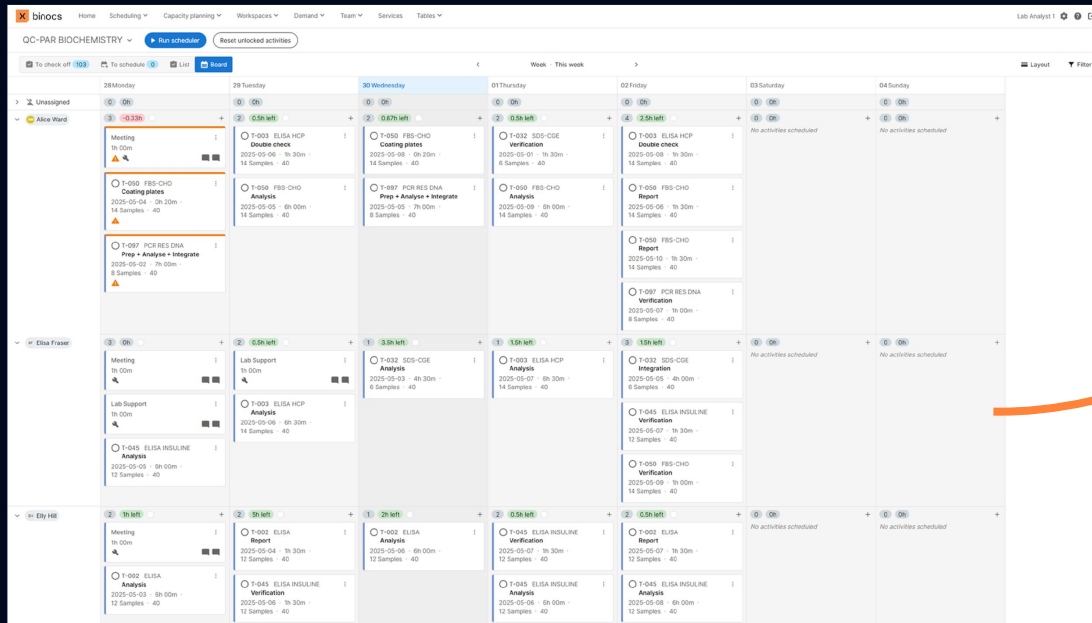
X binocs Home Scheduling Capacity planning Workspaces Demand Team Services Tables Lab Analyst 1

QC-PAR BIOCHEMISTRY Run scheduler Reset unlocked activities

To check off 103 To schedule 0 List Board

Week · This week

Layout Filter

28 Monday 29 Tuesday 30 Wednesday 01 Thursday 02 Friday 03 Saturday 04 Sunday

Unassigned 0 0h 0 0h 0 0h 0 0h 0 0h 0 0h 0 0h

Alice Ward

3 -0.33h
Meeting
1h 00m

T-050 FBS-CHO
Coating plates
2025-05-04 · 0h 20m ·
14 Samples · 40

T-097 PCR RES DNA
Prep + Analyse + Integrate
2025-05-02 · 7h 00m ·
8 Samples · 40

2 0.5h left
T-003 ELISA HCP
Double check
2025-05-06 · 1h 30m ·
14 Samples · 40

T-050 FBS-CHO
Analysis
2025-05-05 · 6h 00m ·
14 Samples · 40

2 0.67h left
T-050 FBS-CHO
Coating plates
2025-05-08 · 0h 20m ·
14 Samples · 40

T-097 PCR RES DNA
Prep + Analyse + Integrate
2025-05-05 · 7h 00m ·
8 Samples · 40

2 0.5h left
T-032 SDS-CGE
Verification
2025-05-01 · 1h 30m ·
6 Samples · 40

T-050 FBS-CHO
Analysis
2025-05-09 · 6h 00m ·
14 Samples · 40

4 2.5h left
T-003 ELISA HCP
Double check
2025-05-08 · 1h 30m ·
14 Samples · 40

T-050 FBS-CHO
Report
2025-05-06 · 1h 30m ·
14 Samples · 40

T-050 FBS-CHO
Report
2025-05-10 · 1h 30m ·
14 Samples · 40

T-097 PCR RES DNA
Verification
2025-05-07 · 1h 00m ·
8 Samples · 40

0 0h
No activities scheduled

0 0h
No activities scheduled

Elisa Fraser

3 0h
Meeting
1h 00m

Lab Support
1h 00m

T-045 ELISA INSULINE
Analysis
2025-05-05 · 6h 00m ·
12 Samples · 40

2 0.5h left
Lab Support
1h 00m

T-003 ELISA HCP
Analysis
2025-05-06 · 6h 30m ·
14 Samples · 40

1 3.5h left
T-032 SDS-CGE
Analysis
2025-05-03 · 4h 30m ·
6 Samples · 40

1 1.5h left
T-003 ELISA HCP
Verification
2025-05-07 · 1h 30m ·
14 Samples · 40

3 1.5h left
T-032 SDS-CGE
Integration
2025-05-05 · 4h 00m ·
6 Samples · 40

T-045 ELISA INSULINE
Verification
2025-05-07 · 1h 30m ·
12 Samples · 40

T-050 FBS-CHO
Verification
2025-05-09 · 1h 00m ·
14 Samples · 40

0 0h
No activities scheduled

0 0h
No activities scheduled

Elly Hill

2 1h left
Meeting
1h 00m

T-002 ELISA
Analysis
2025-05-03 · 5h 00m ·
12 Samples · 40

2 5h left
T-002 ELISA
Report
2025-05-04 · 1h 30m ·
12 Samples · 40

T-045 ELISA INSULINE
Verification
2025-05-06 · 1h 30m ·
12 Samples · 40

1 2h left
T-002 ELISA
Analysis
2025-05-06 · 6h 00m ·
12 Samples · 40

2 0.5h left
T-045 ELISA INSULINE
Verification
2025-05-07 · 1h 30m ·
12 Samples · 40

T-045 ELISA INSULINE
Analysis
2025-05-06 · 6h 00m ·
12 Samples · 40

2 0.5h left
T-002 ELISA
Report
2025-05-07 · 1h 30m ·
12 Samples · 40

T-045 ELISA INSULINE
Analysis
2025-05-08 · 6h 00m ·
12 Samples · 40

0 0h
No activities scheduled

0 0h
No activities scheduled